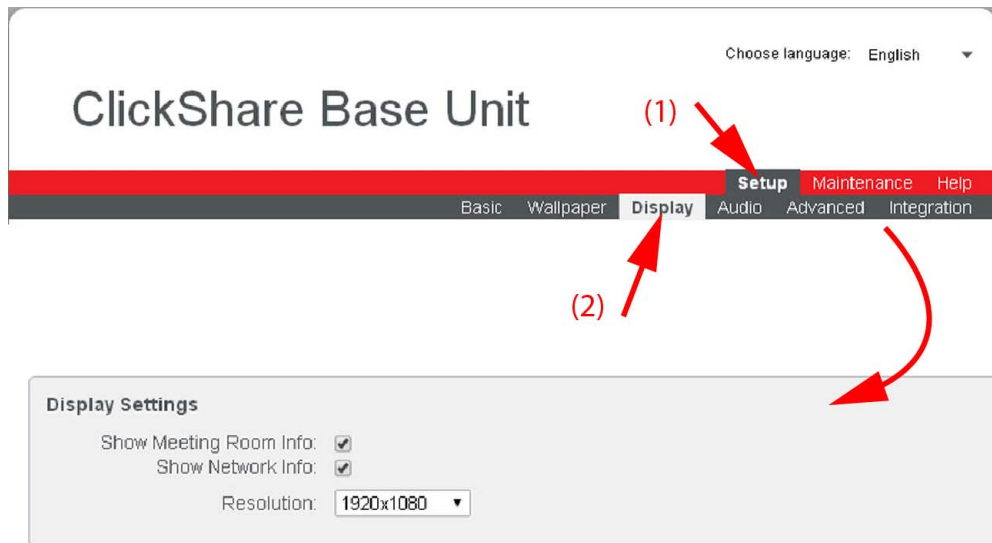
Choose language: English

ClickShare Base Unit

(1)

Setup Maintenance Help

Basic Wallpaper Display Audio Advanced Integration

(2)

Display Settings

Show Meeting Room Info:
Show Network Info:
Resolution: 1920x1080